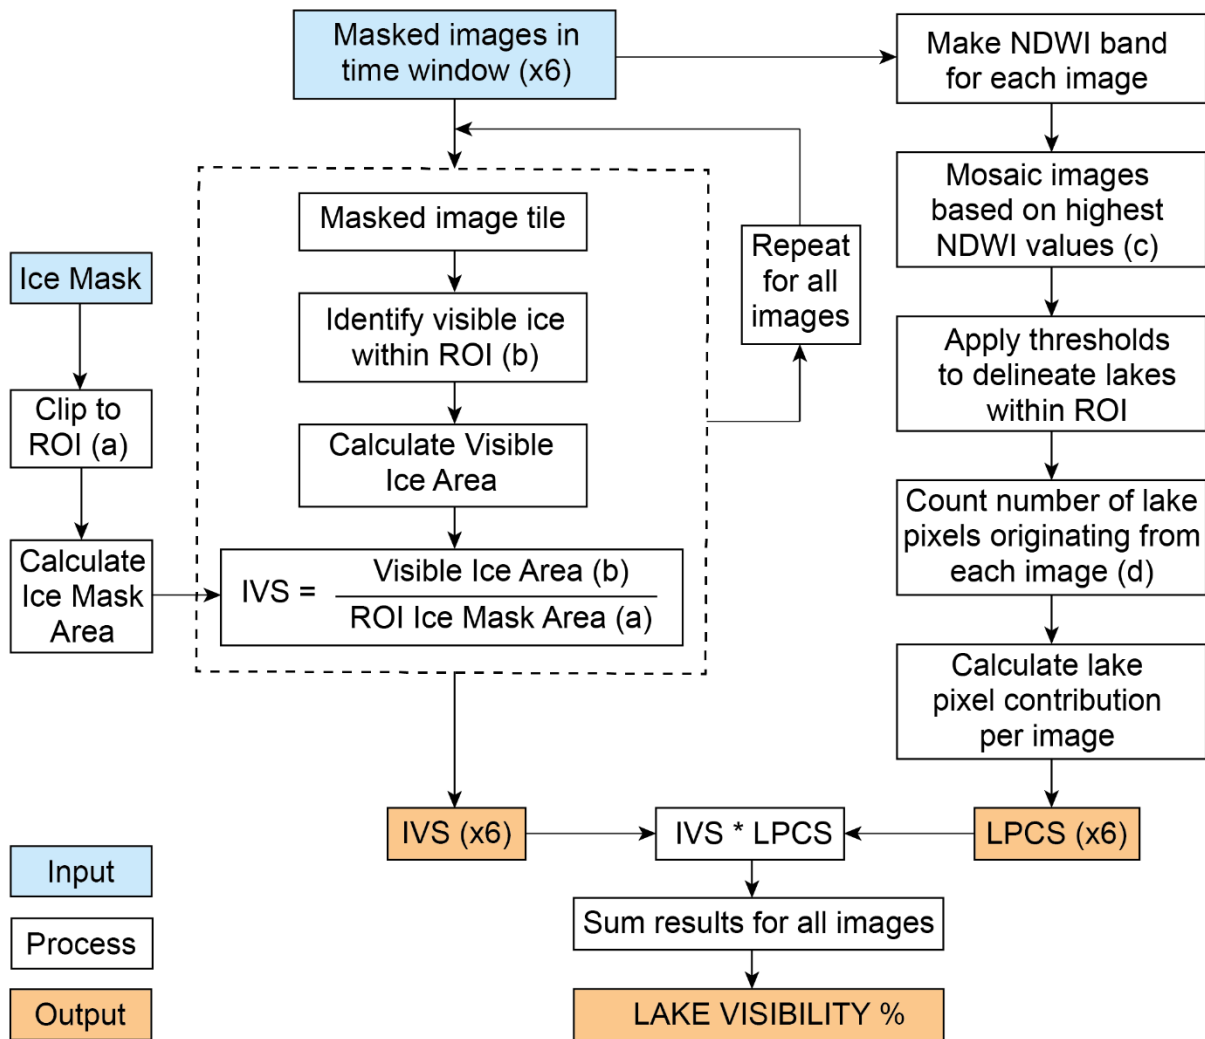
Masked images in time window (x6)

Make NDWI band for each image

Mosaic images based on highest NDWI values (c)

Apply thresholds to delineate lakes within ROI

Count number of lake pixels originating from each image (d)

Calculate lake pixel contribution per image

Ice Mask

Clip to ROI (a)

Calculate Ice Mask Area

Masked image tile

Identify visible ice within ROI (b)

Calculate Visible Ice Area

$IVS = \frac{\text{Visible Ice Area (b)}}{\text{ROI Ice Mask Area (a)}}$

Repeat for all images

IVS (x6)

IVS * LPCS

LPCS (x6)

Sum results for all images

LAKE VISIBILITY %

Input

Process

Output